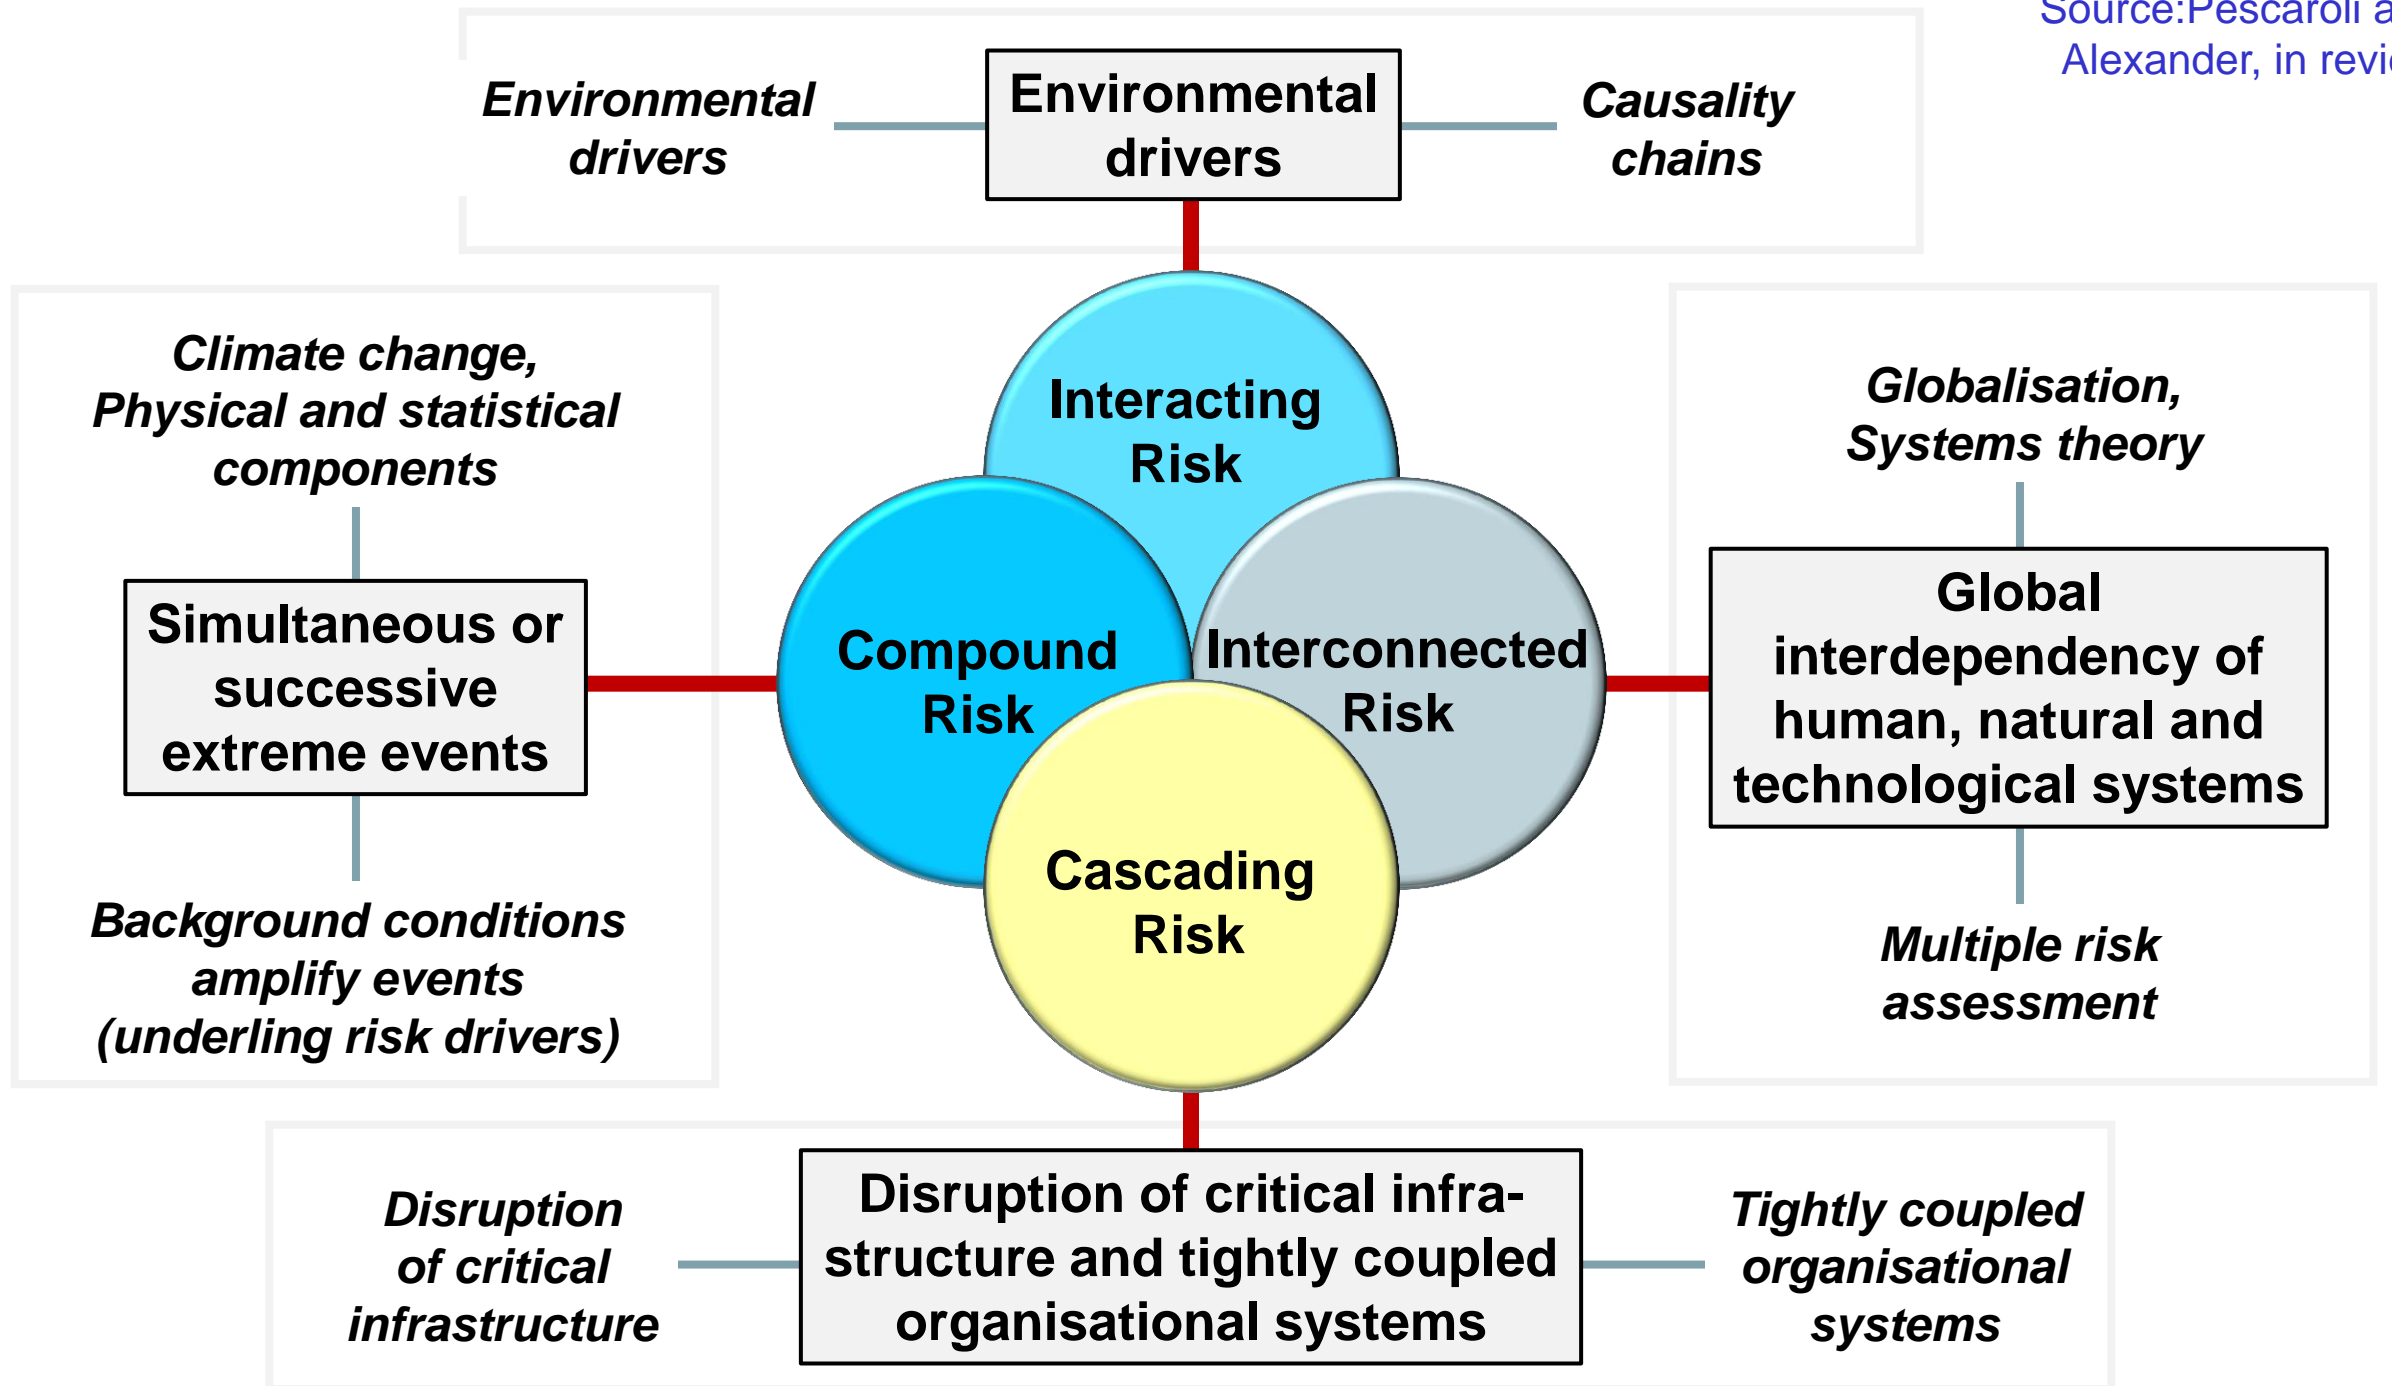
Source:Pescaroli a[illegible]
Alexander, in revi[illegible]

Environmental drivers

Environmental drivers

Causality chains

Climate change, Physical and statistical components

Simultaneous or successive extreme events

Background conditions amplify events (underling risk drivers)

Interacting Risk

Compound Risk

Interconnected Risk

Cascading Risk

Globalisation, Systems theory

Global interdependency of human, natural and technological systems

Multiple risk assessment

Disruption of critical infrastructure

Disruption of critical infrastructure and tightly coupled organisational systems

Tightly coupled organisational systems